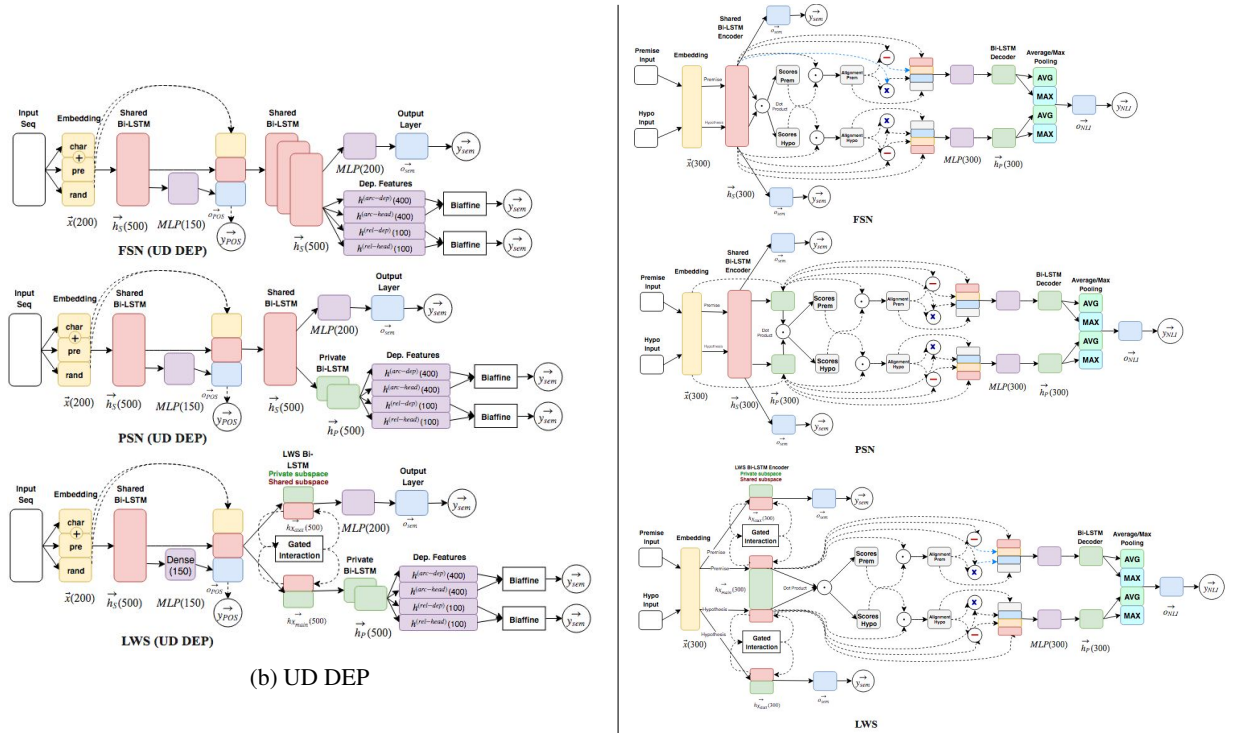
Input Seq

Embedding

char

+

pre

rand

$\vec{x}(200)$

Shared Bi-LSTM

$\vec{h}_S(500)$

$MLP(150)$

$\vec{o}_{POS}$

$\vec{y}_{POS}$

Shared Bi-LSTM

$\vec{h}_S(500)$

$MLP(200)$

Output Layer

$\vec{o}_{sem}$

$\vec{y}_{sem}$

Dep. Features

$h^{(arc-dep)}(400)$

$h^{(arc-head)}(400)$

$h^{(rel-dep)}(100)$

$h^{(rel-head)}(100)$

Biaffine

$\vec{y}_{sem}$

Biaffine

$\vec{y}_{sem}$

FSN (UD DEP)

Input Seq

Embedding

char

+

pre

rand

$\vec{x}(200)$

Shared Bi-LSTM

$\vec{h}_S(500)$

$MLP(150)$

$\vec{o}_{POS}$

$\vec{y}_{POS}$

Shared Bi-LSTM

$\vec{h}_S(500)$

$MLP(200)$

Output Layer

$\vec{o}_{sem}$

$\vec{y}_{sem}$

Private Bi-LSTM

$\vec{h}_P(500)$

Dep. Features

$h^{(arc-dep)}(400)$

$h^{(arc-head)}(400)$

$h^{(rel-dep)}(100)$

$h^{(rel-head)}(100)$

Biaffine

$\vec{y}_{sem}$

Biaffine

$\vec{y}_{sem}$

PSN (UD DEP)

Input Seq

Embedding

char

+

pre

rand

$\vec{x}(200)$

Shared Bi-LSTM

$\vec{h}_S(500)$

Dense (150)

$MLP(150)$

$\vec{o}_{POS}$

$\vec{y}_{POS}$

LWS Bi-LSTM

Private subspace

Shared subspace

$h_{X_{aux}}(500)$

Gated Interaction

$h_{X_{main}}(500)$

$MLP(200)$

Output Layer

$\vec{o}_{sem}$

$\vec{y}_{sem}$

Private Bi-LSTM

$\vec{h}_P(500)$

Dep. Features

$h^{(arc-dep)}(400)$

$h^{(arc-head)}(400)$

$h^{(rel-dep)}(100)$

$h^{(rel-head)}(100)$

Biaffine

$\vec{y}_{sem}$

Biaffine

$\vec{y}_{sem}$

LWS (UD DEP)

(b) UD DEP

Premise Input

Hypo Input

Embedding

Premise

Hypothesis

$\vec{x}(300)$

Shared Bi-LSTM Encoder

$\vec{h}_S(300)$

$\vec{o}_{sem}$

$\vec{y}_{sem}$

Scores Prem

Dot Product

Scores Hypo

Alignment Prem

Alignment Hypo

$MLP(300)$

Bi-LSTM Decoder

$\vec{h}_P(300)$

Average/Max Pooling

AVG

MAX

AVG

MAX

$\vec{o}_{NLI}$

$\vec{y}_{NLI}$

FSN

Premise Input

Hypo Input

Embedding

Premise

Hypothesis

$\vec{x}(300)$

Shared Bi-LSTM Encoder

$\vec{h}_S(300)$

$\vec{o}_{sem}$

$\vec{y}_{sem}$

Dot Product

Scores Prem

Scores Hypo

Alignment Prem

Alignment Hypo

$MLP(300)$

Bi-LSTM Decoder

$\vec{h}_P(300)$

Average/Max Pooling

AVG

MAX

AVG

MAX

$\vec{o}_{NLI}$

$\vec{y}_{NLI}$

PSN

LWS Bi-LSTM Encoder

Private subspace

Shared subspace

Premise Input

Hypo Input

Embedding

Premise

Hypothesis

$\vec{x}(300)$

$h_{X_{aux}}(300)$

Gated Interaction

$h_{X_{main}}(300)$

Gated Interaction

$h_{X_{aux}}(300)$

$\vec{o}_{sem}$

$\vec{y}_{sem}$

Dot Product

Scores Prem

Scores Hypo

Alignment Prem

Alignment Hypo

$MLP(300)$

Bi-LSTM Decoder

$\vec{h}_P(300)$

Average/Max Pooling

AVG

MAX

AVG

MAX

$\vec{o}_{NLI}$

$\vec{y}_{NLI}$

LWS